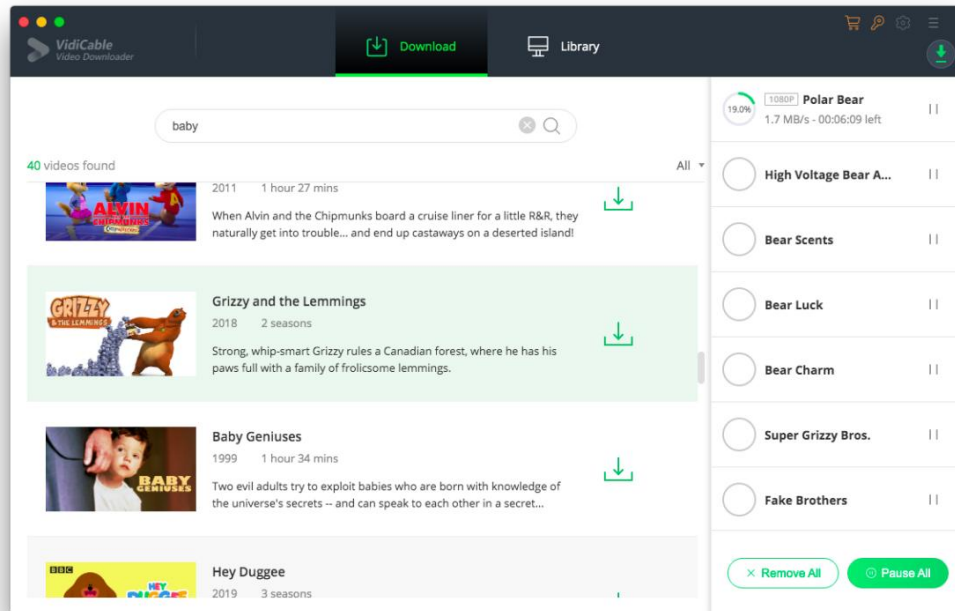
VidiCable
Video Downloader

Download

Library

baby

40 videos found

All

ALVIN AND THE CHIPMUNKS CHIPWRECKED

2011 1 hour 27 mins

When Alvin and the Chipmunks board a cruise liner for a little R&R, they naturally get into trouble... and end up castaways on a deserted island!

GRIZZY & THE LEMMINGS

Grizzy and the Lemmings

2018 2 seasons

Strong, whip-smart Grizzy rules a Canadian forest, where he has his paws full with a family of frolicsome lemmings.

BABY GENIUSES

Baby Geniuses

1999 1 hour 34 mins

Two evil adults try to exploit babies who are born with knowledge of the universe's secrets -- and can speak to each other in a secret...

BBC

HEY DUGGEE

Hey Duggee

2019 3 seasons

19.0%

1080P Polar Bear

1.7 MB/s - 00:06:09 left

High Voltage Bear A...

Bear Scents

Bear Luck

Bear Charm

Super Grizzy Bros.

Fake Brothers

× Remove All

Pause All